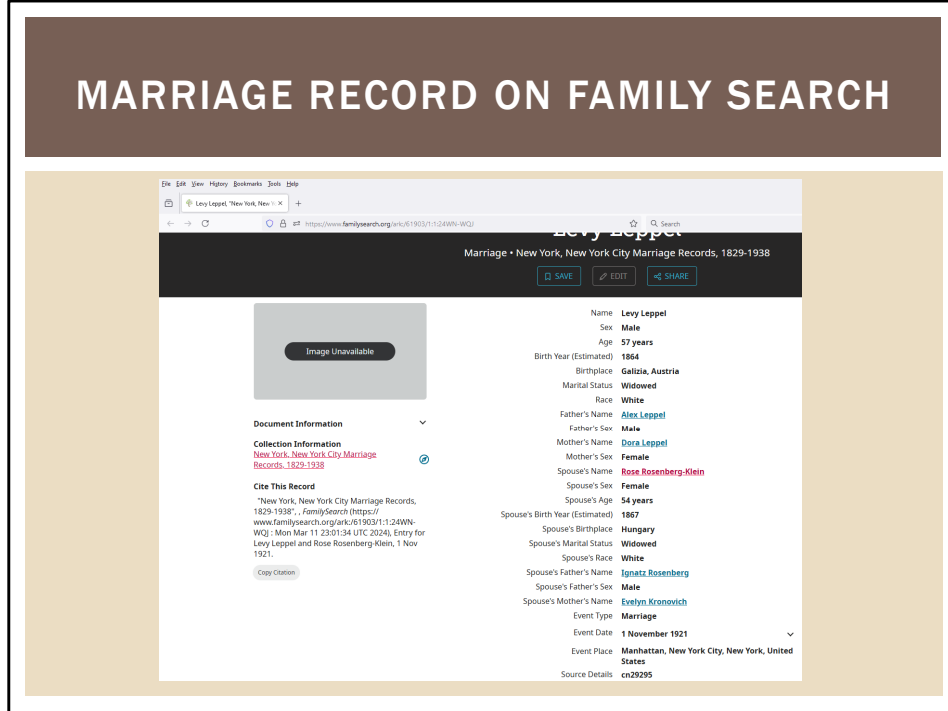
MARRIAGE RECORD ON FAMILY SEARCH

File Edit View History Bookmarks Tools Help

Levy Leppel, "New York, New Y ×

https://www.familysearch.org/ark:/61903/1:1:24WN-WQJ

Search

Levy Leppel

Marriage • New York, New York City Marriage Records, 1829-1938

SAVE EDIT SHARE

Image Unavailable

Document Information

Collection Information
New York, New York City Marriage Records, 1829-1938

Cite This Record
"New York, New York City Marriage Records, 1829-1938", , FamilySearch (https://www.familysearch.org/ark:/61903/1:1:24WN-WQJ : Mon Mar 11 23:01:34 UTC 2024), Entry for Levy Leppel and Rose Rosenberg-Klein, 1 Nov 1921.

Copy Citation

| | |
|---|---|
| Name | Levy Leppel |
| Sex | Male |
| Age | 57 years |
| Birth Year (Estimated) | 1864 |
| Birthplace | Galizia, Austria |
| Marital Status | Widowed |
| Race | White |
| Father's Name | Alex Leppel |
| Father's Sex | Male |
| Mother's Name | Dora Leppel |
| Mother's Sex | Female |
| Spouse's Name | Rose Rosenberg-Klein |
| Spouse's Sex | Female |
| Spouse's Age | 54 years |
| Spouse's Birth Year (Estimated) | 1867 |
| Spouse's Birthplace | Hungary |
| Spouse's Marital Status | Widowed |
| Spouse's Race | White |
| Spouse's Father's Name | Ignatz Rosenberg |
| Spouse's Father's Sex | Male |
| Spouse's Mother's Name | Evelyn Kronovich |
| Event Type | Marriage |
| Event Date | 1 November 1921 |
| Event Place | Manhattan, New York City, New York, United States |
| Source Details | cn29295 |